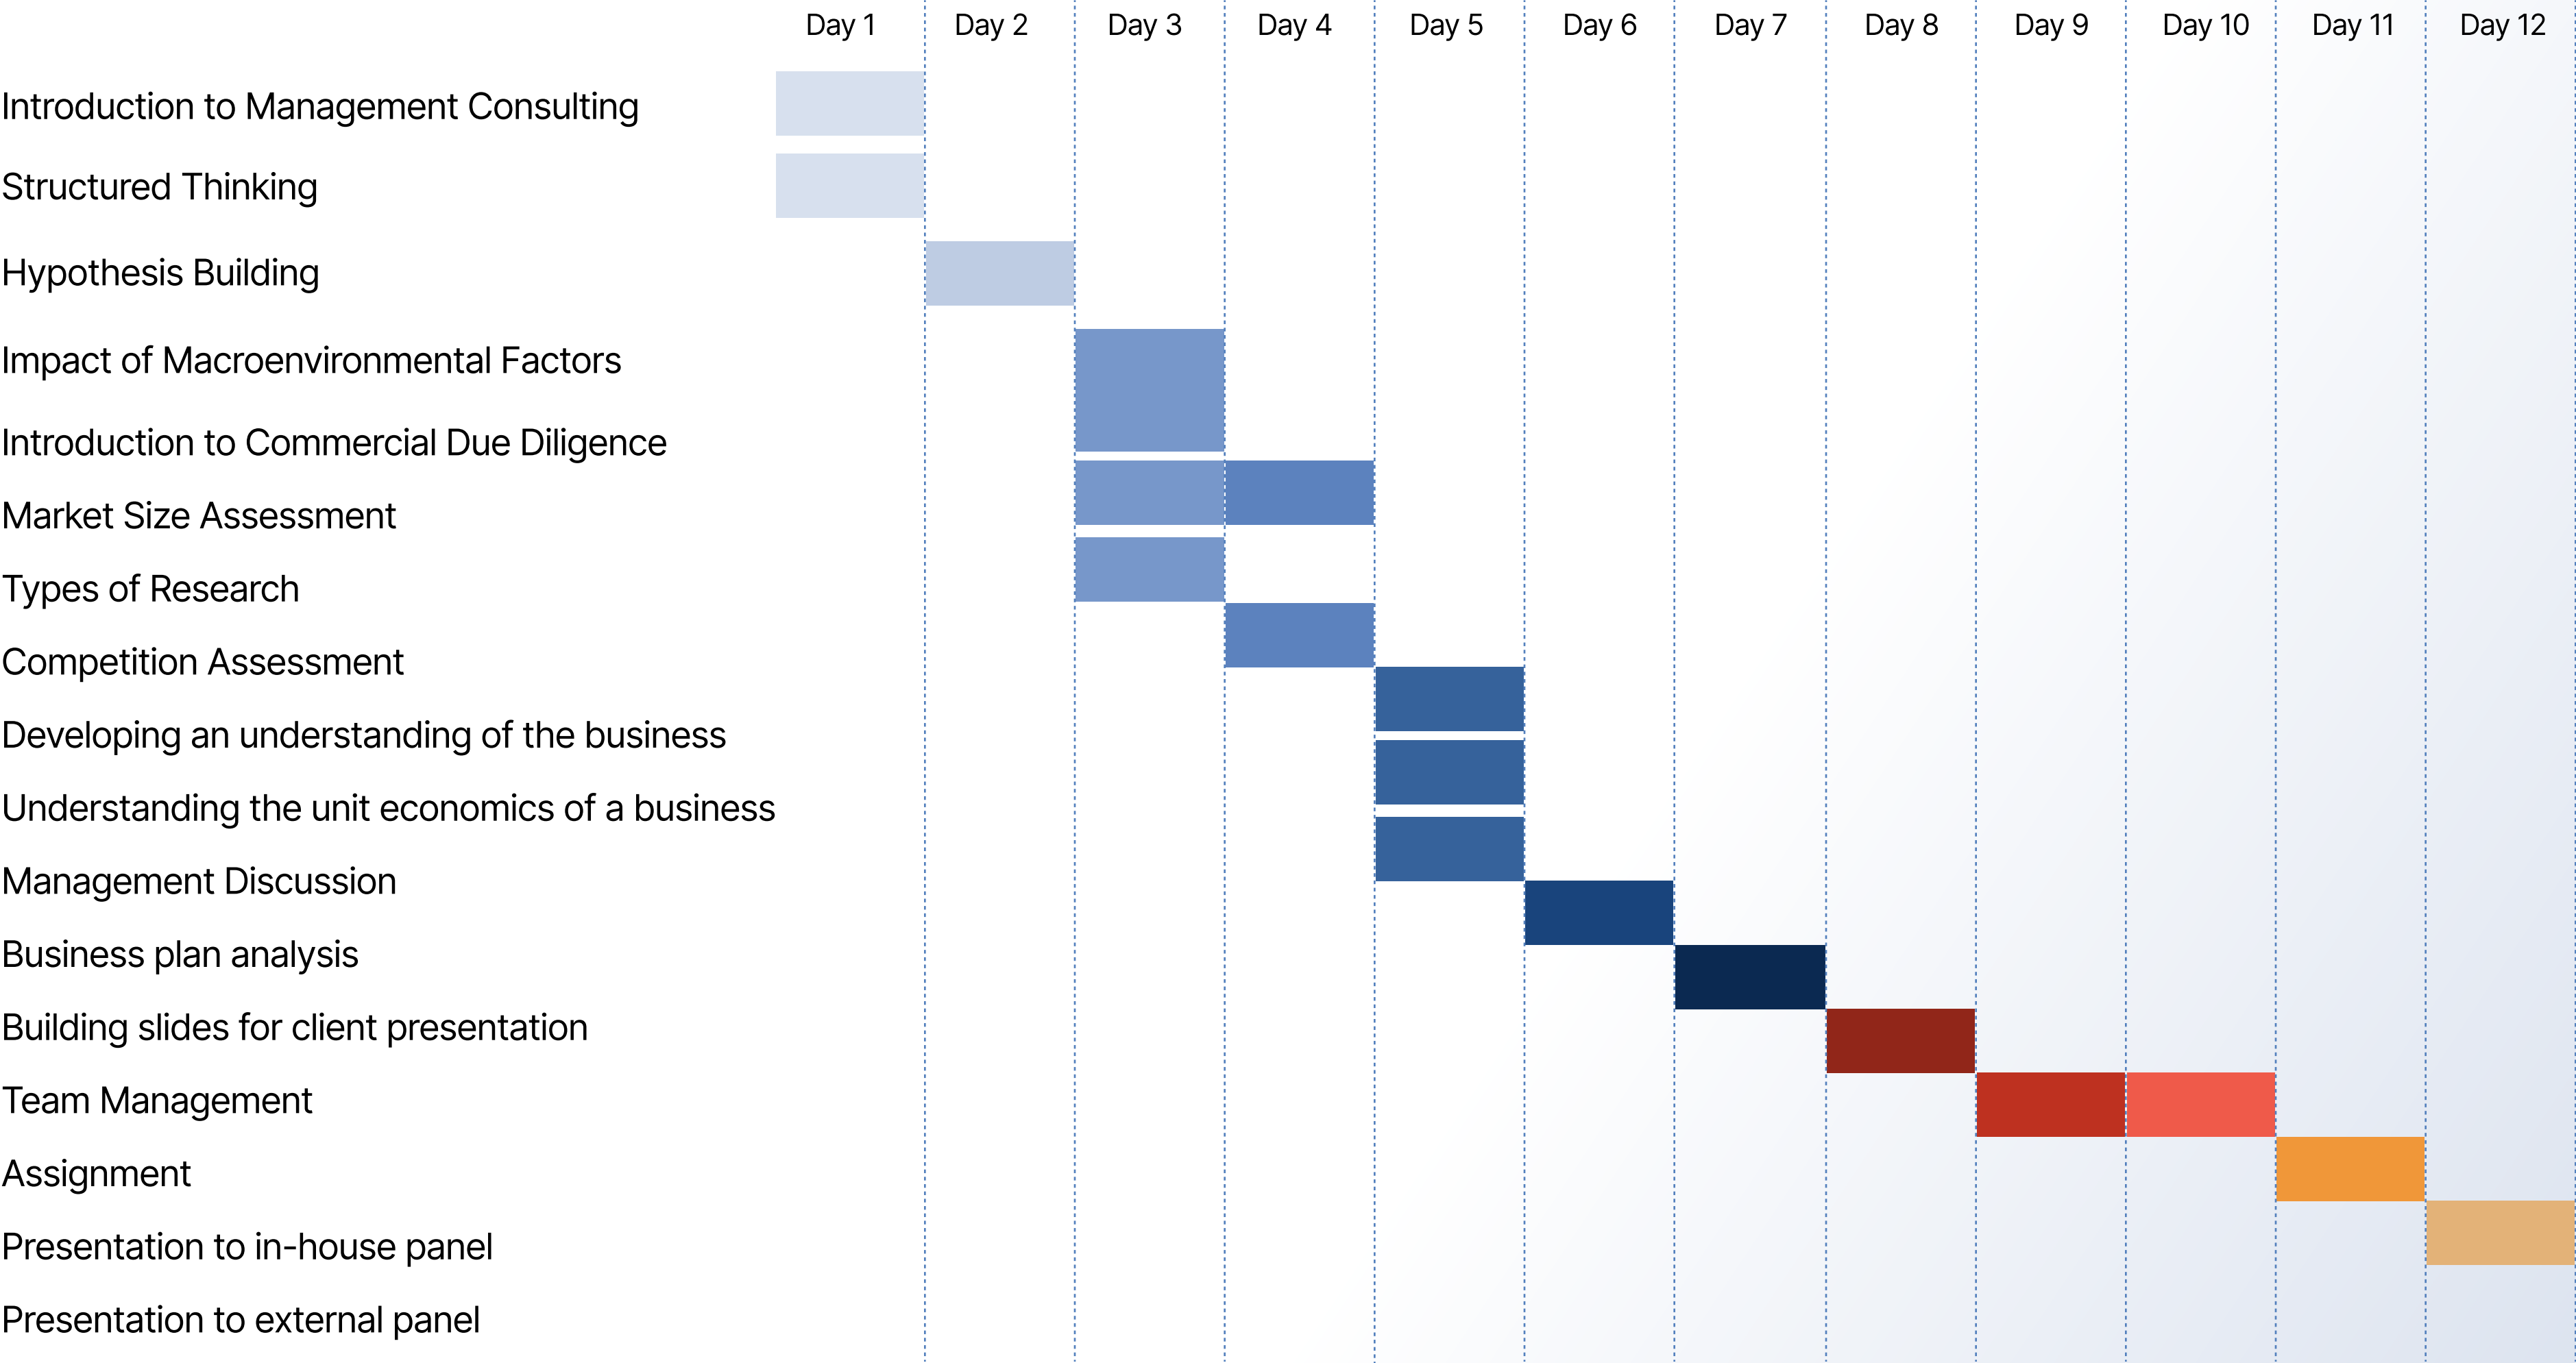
Day 1 Day 2 Day 3 Day 4 Day 5 Day 6 Day 7 Day 8 Day 9 Day 10 Day 11 Day 12

Introduction to Management Consulting

Structured Thinking

Hypothesis Building

Impact of Macroenvironmental Factors

Introduction to Commercial Due Diligence

Market Size Assessment

Types of Research

Competition Assessment

Developing an understanding of the business

Understanding the unit economics of a business

Management Discussion

Business plan analysis

Building slides for client presentation

Team Management

Assignment

Presentation to in-house panel

Presentation to external panel